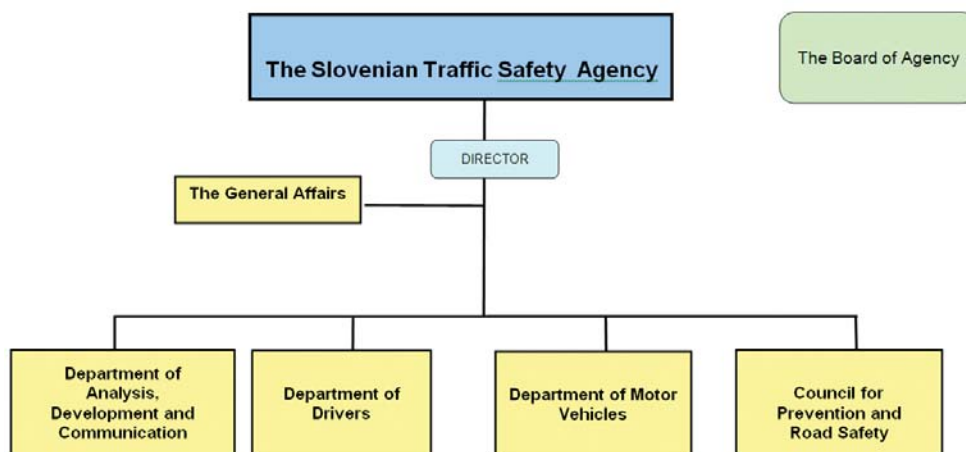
The Slovenian Traffic Safety Agency

The Board of Agency

DIRECTOR

The General Affairs

Department of Analysis, Development and Communication

Department of Drivers

Department of Motor Vehicles

Council for Prevention and Road Safety